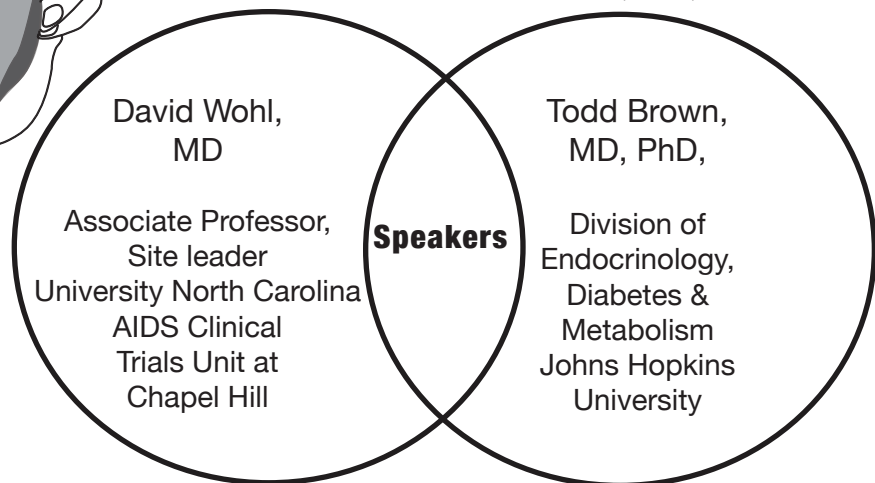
David Wohl, MD

Associate Professor, Site leader University North Carolina AIDS Clinical Trials Unit at Chapel Hill

Speakers

Todd Brown, MD, PhD,

Division of Endocrinology, Diabetes & Metabolism Johns Hopkins University